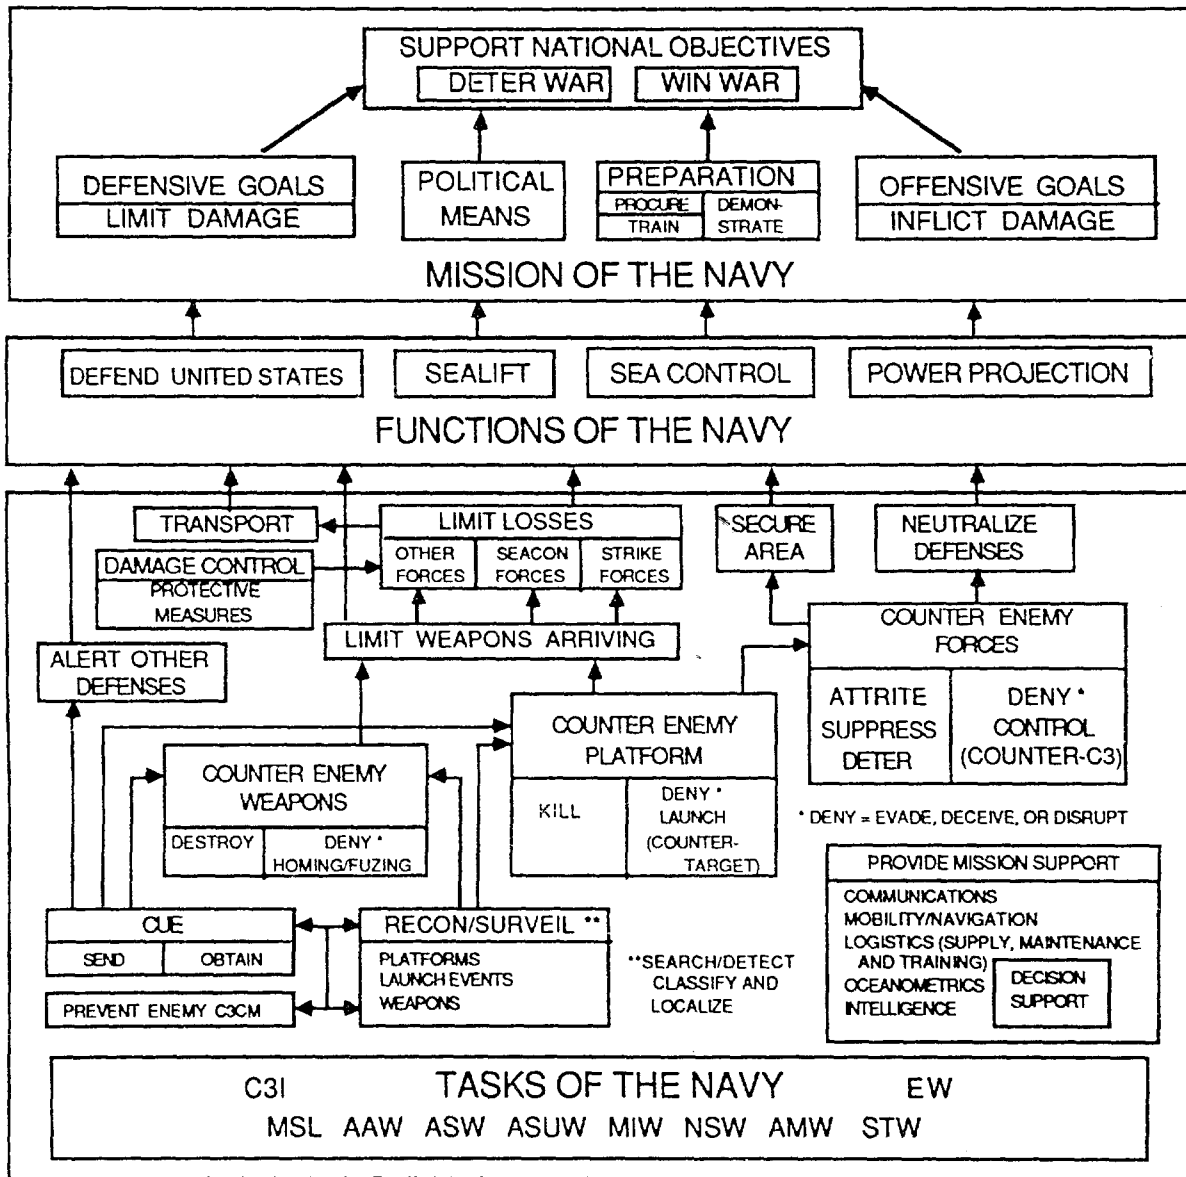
SUPPORT NATIONAL OBJECTIVES

DETER WAR

WIN WAR

DEFENSIVE GOALS

LIMIT DAMAGE

POLITICAL MEANS

PREPARATION

PROCURE

TRAIN

DEMONSTRATE

OFFENSIVE GOALS

INFLICT DAMAGE

MISSION OF THE NAVY

DEFEND UNITED STATES

SEALIFT

SEA CONTROL

POWER PROJECTION

FUNCTIONS OF THE NAVY

TRANSPORT

LIMIT LOSSES

OTHER FORCES

SEACON FORCES

STRIKE FORCES

SECURE AREA

NEUTRALIZE DEFENSES

DAMAGE CONTROL

PROTECTIVE MEASURES

LIMIT WEAPONS ARRIVING

COUNTER ENEMY FORCES

ATTRITE SUPPRESS DETER

DENY * CONTROL (COUNTER-C3)

ALERT OTHER DEFENSES

COUNTER ENEMY PLATFORM

KILL

DENY * LAUNCH (COUNTER-TARGET)

COUNTER ENEMY WEAPONS

DESTROY

DENY * HOMING/FUZING

* DENY = EVADE, DECEIVE, OR DISRUPT

PROVIDE MISSION SUPPORT

COMMUNICATIONS
MOBILITY/NAVIGATION
LOGISTICS (SUPPLY, MAINTENANCE AND TRAINING)
OCEANOMETRICS
INTELLIGENCE

DECISION SUPPORT

CUE

SEND

OBTAIN

RECON/SURVEIL **

PLATFORMS
LAUNCH EVENTS
WEAPONS

**SEARCH/DETECT CLASSIFY AND LOCALIZE

PREVENT ENEMY C3CM

C3I

TASKS OF THE NAVY

EW

MSL AAW ASW ASUW MIW NSW AMW STW